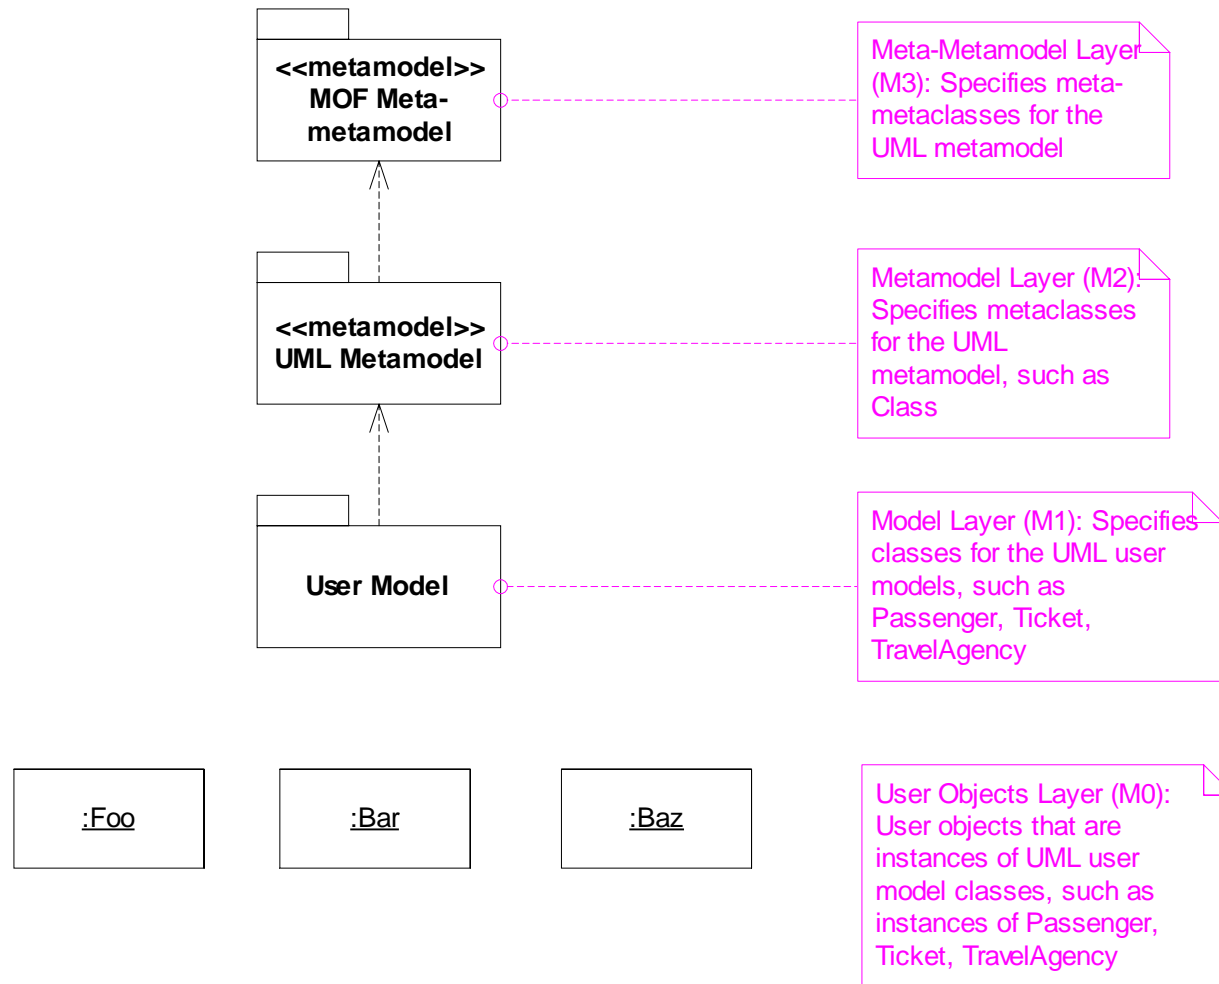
<<metamodel>>
MOF Meta-metamodel

Meta-Metamodel Layer (M3): Specifies meta-metaclasses for the UML metamodel

<<metamodel>>
UML Metamodel

Metamodel Layer (M2): Specifies metaclasses for the UML metamodel, such as Class

User Model

Model Layer (M1): Specifies classes for the UML user models, such as Passenger, Ticket, TravelAgency

:Foo

:Bar

:Baz

User Objects Layer (M0): User objects that are instances of UML user model classes, such as instances of Passenger, Ticket, TravelAgency